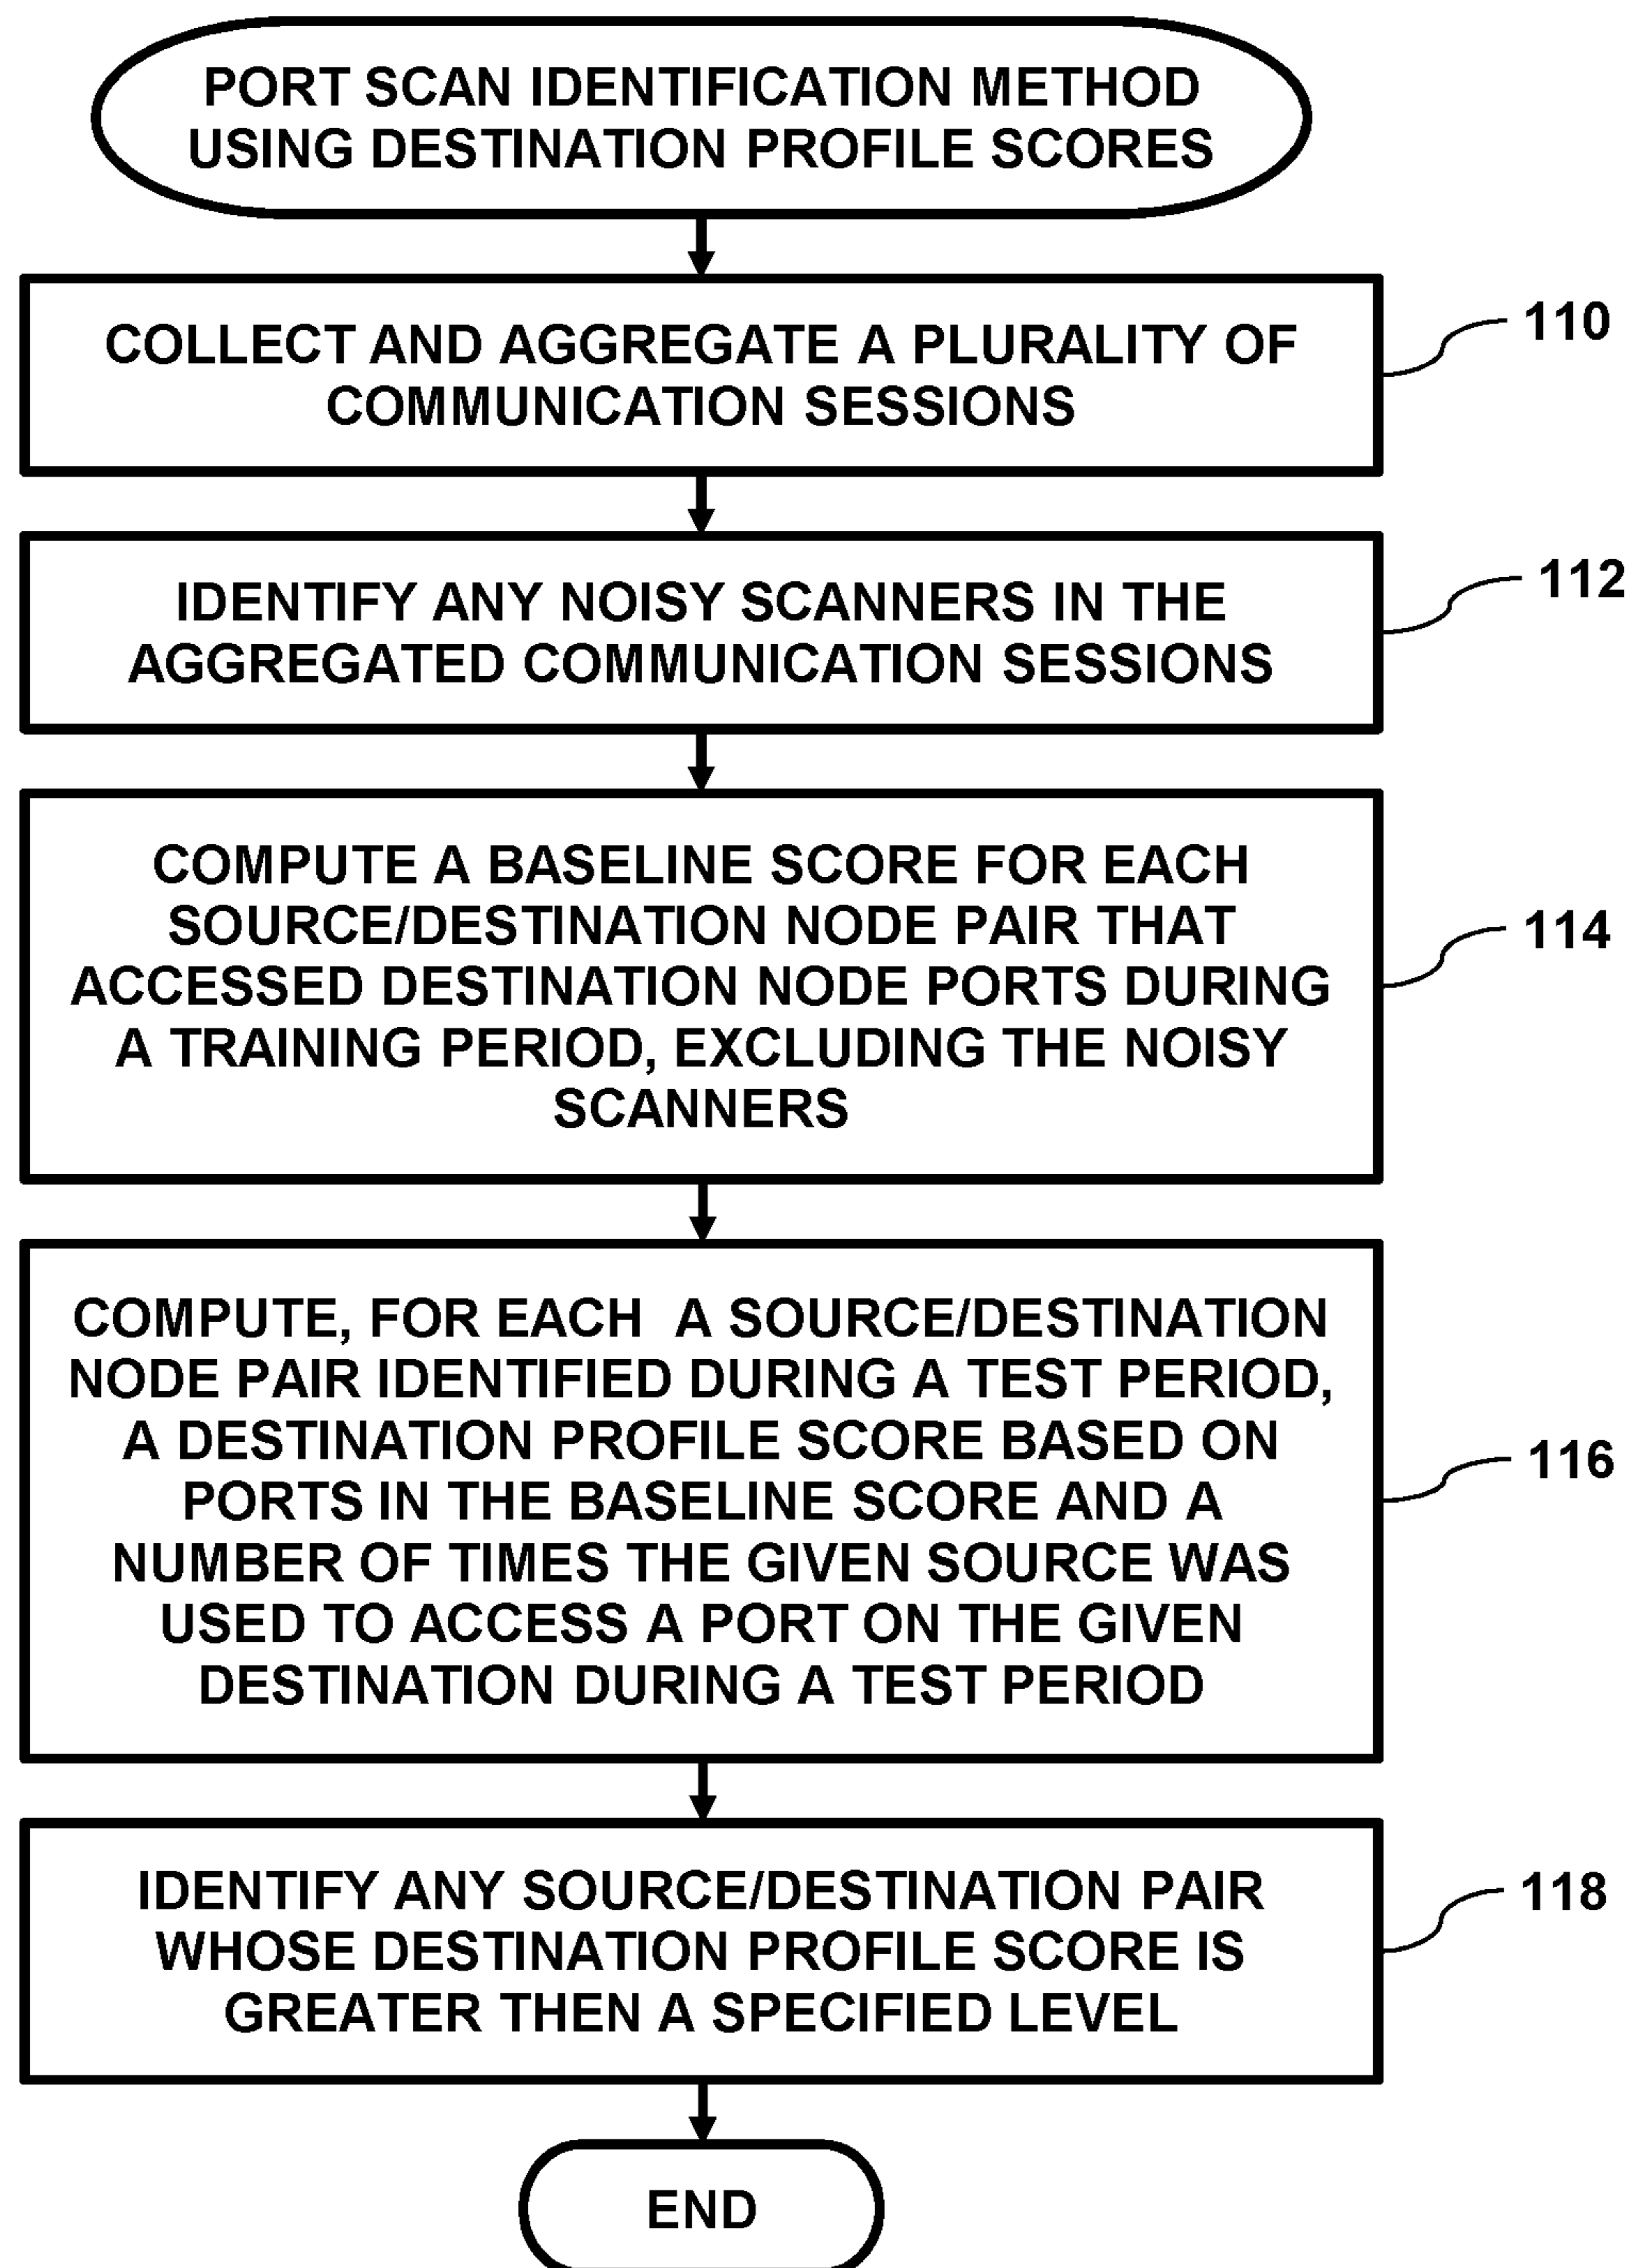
PORT SCAN IDENTIFICATION METHOD USING DESTINATION PROFILE SCORES

COLLECT AND AGGREGATE A PLURALITY OF COMMUNICATION SESSIONS

110

IDENTIFY ANY NOISY SCANNERS IN THE AGGREGATED COMMUNICATION SESSIONS

112

COMPUTE A BASELINE SCORE FOR EACH SOURCE/DESTINATION NODE PAIR THAT ACCESSED DESTINATION NODE PORTS DURING A TRAINING PERIOD, EXCLUDING THE NOISY SCANNERS

114

COMPUTE, FOR EACH A SOURCE/DESTINATION NODE PAIR IDENTIFIED DURING A TEST PERIOD, A DESTINATION PROFILE SCORE BASED ON PORTS IN THE BASELINE SCORE AND A NUMBER OF TIMES THE GIVEN SOURCE WAS USED TO ACCESS A PORT ON THE GIVEN DESTINATION DURING A TEST PERIOD

116

IDENTIFY ANY SOURCE/DESTINATION PAIR WHOSE DESTINATION PROFILE SCORE IS GREATER THEN A SPECIFIED LEVEL

118

END